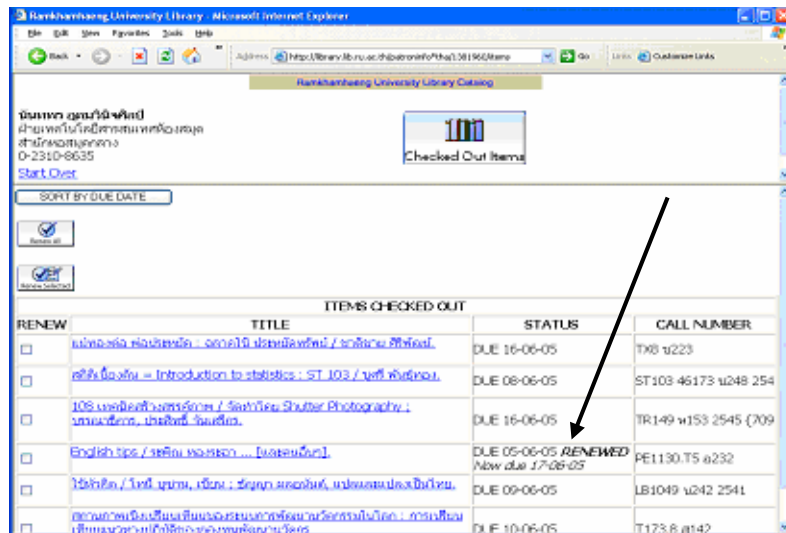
Ramkhamhaeng University Library - Microsoft Internet Explorer

File Edit View Favorites Tools Help

Back Address http://library.lib.ru.ac.th/patroninfo*tha/1381960/items Go Links Customize Links

Ramkhamhaeng University Library Catalog

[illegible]
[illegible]
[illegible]
0-2310-8635
Start Over

Checked Out Items

SORT BY DUE DATE

Renew All

Renew Selected

| ITEMS CHECKED OUT | | | |
|---|---|---|---|
| RENEW | TITLE | STATUS | CALL NUMBER |
| ☐ | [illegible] | DUE 16-06-05 | TX8 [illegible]223 |
| ☐ | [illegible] = Introduction to statistics : ST 103 / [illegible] | DUE 08-06-05 | ST103 46173 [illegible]248 254 |
| ☐ | 108 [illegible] Shutter Photography ; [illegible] | DUE 16-06-05 | TR149 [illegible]153 2545 (709 |
| ☐ | English tips / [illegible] | DUE 05-06-05 *RENEWED* *Now due 17-06-05* | PE1130.T5 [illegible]232 |
| ☐ | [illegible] | DUE 09-06-05 | LB1049 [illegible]242 2541 |
| ☐ | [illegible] | DUE 10-06-05 | T173.8 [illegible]142 |